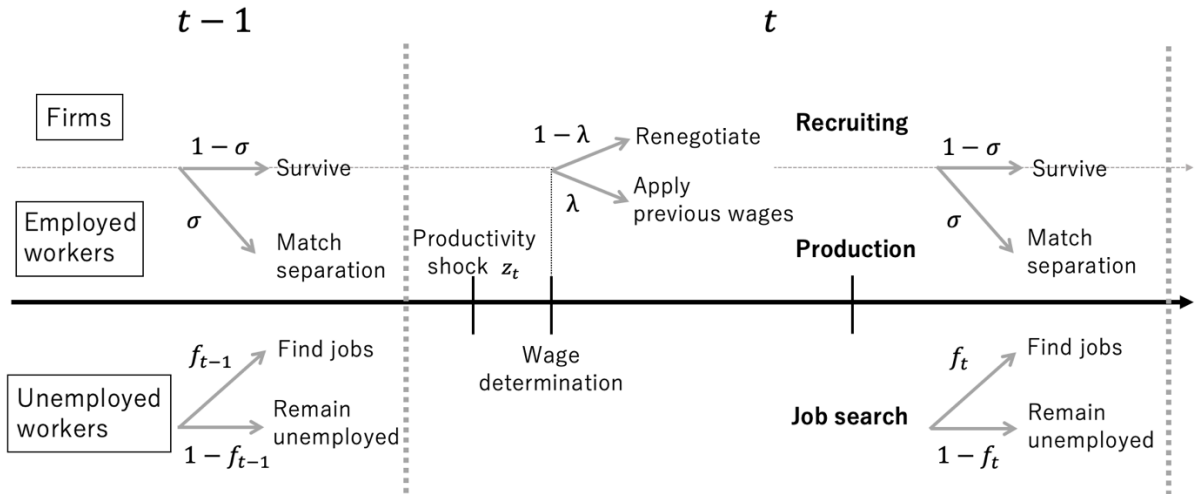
$t-1$

$t$

Firms

$1-\sigma$

Survive

$\sigma$

Match separation

Employed workers

Productivity shock $z_t$

$1-\lambda$

Renegotiate

$\lambda$

Apply previous wages

Recruiting

Production

$1-\sigma$

Survive

$\sigma$

Match separation

Wage determination

$f_{t-1}$

Find jobs

Remain unemployed

$1-f_{t-1}$

Unemployed workers

Job search

$f_t$

Find jobs

Remain unemployed

$1-f_t$